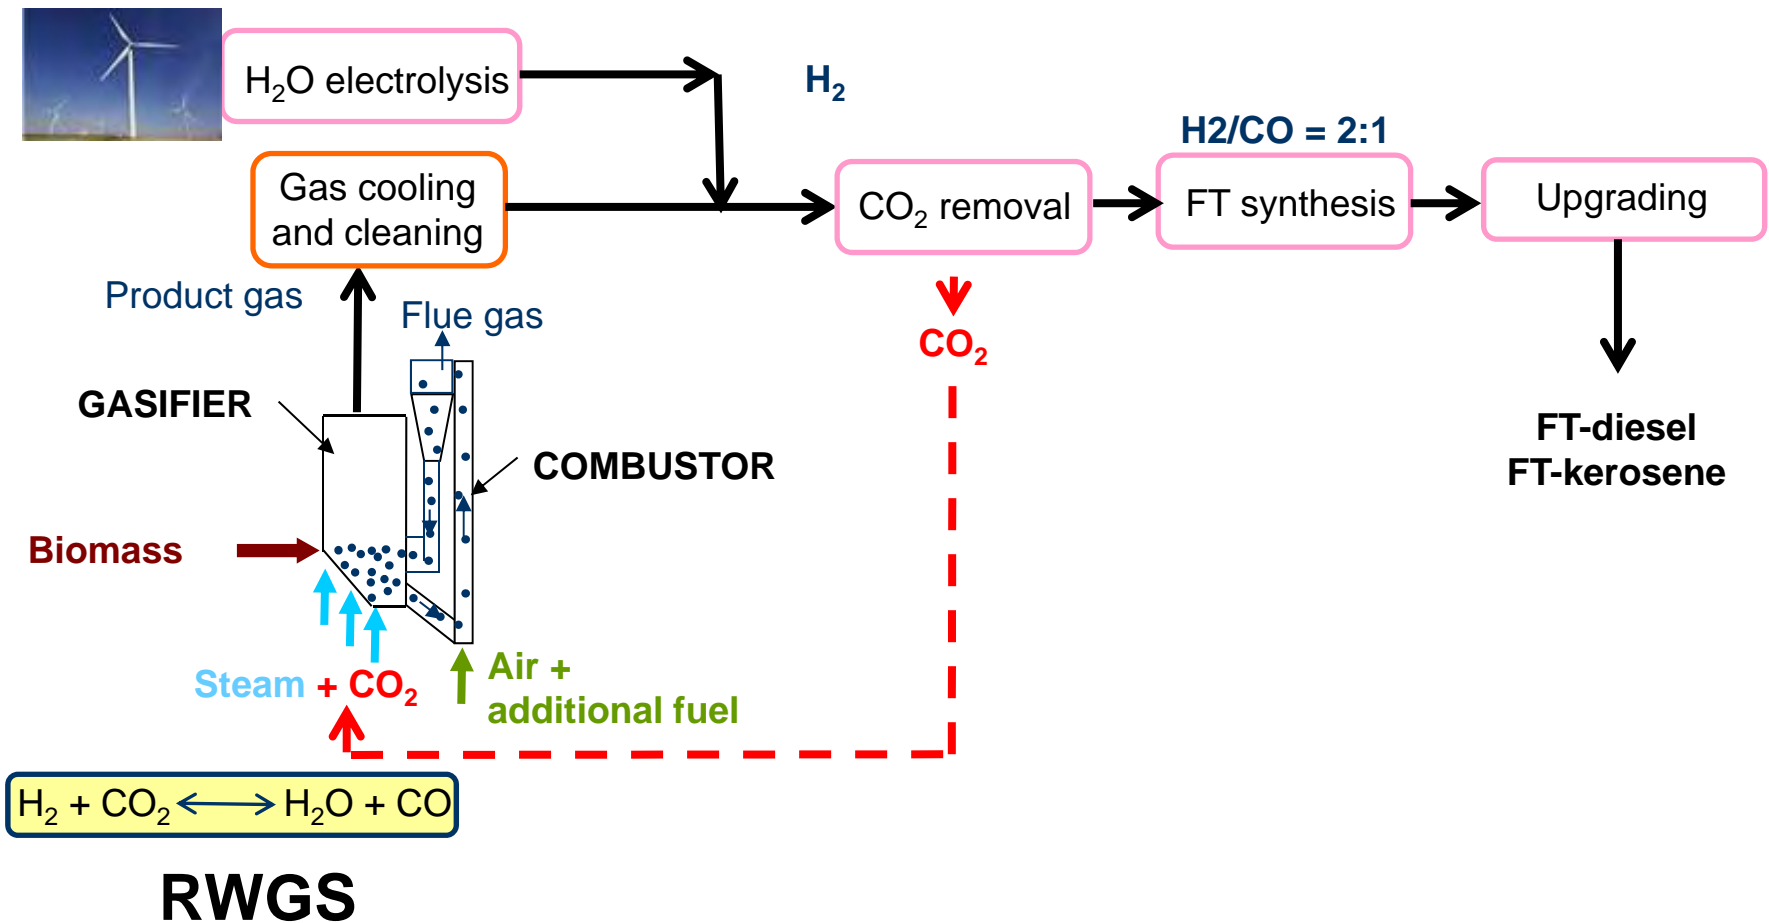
$H_2O$ electrolysis

$H_2$

H2/CO = 2:1

Gas cooling and cleaning

$CO_2$ removal

FT synthesis

Upgrading

Product gas

Flue gas

$CO_2$

GASIFIER

COMBUSTOR

FT-diesel
FT-kerosene

Biomass

Steam + $CO_2$

Air + additional fuel

$H_2 + CO_2 \longleftrightarrow H_2O + CO$

RWGS